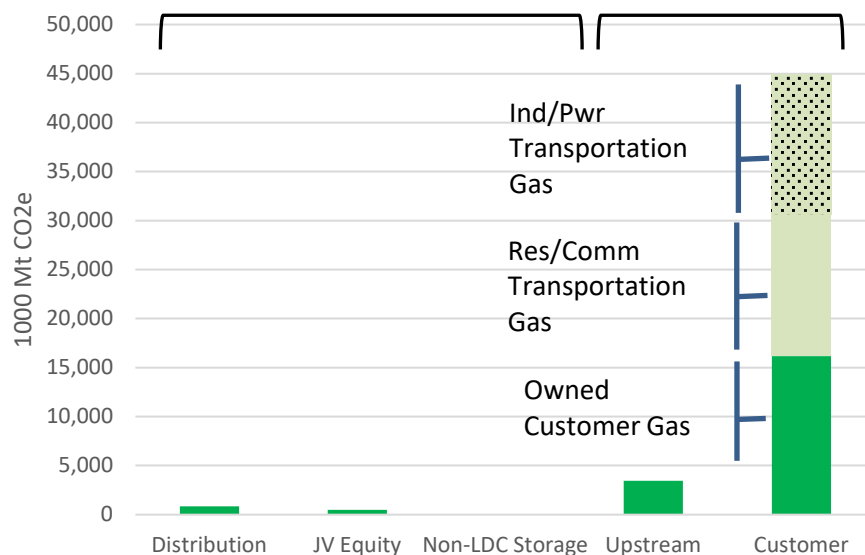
50,000
45,000
40,000
35,000
30,000
25,000
20,000
15,000
10,000
5,000
0

1000 Mt CO2e

Ind/Pwr Transportation Gas

Res/Comm Transportation Gas

Owned Customer Gas

Distribution
JV Equity
Non-LDC Storage
Upstream
Customer